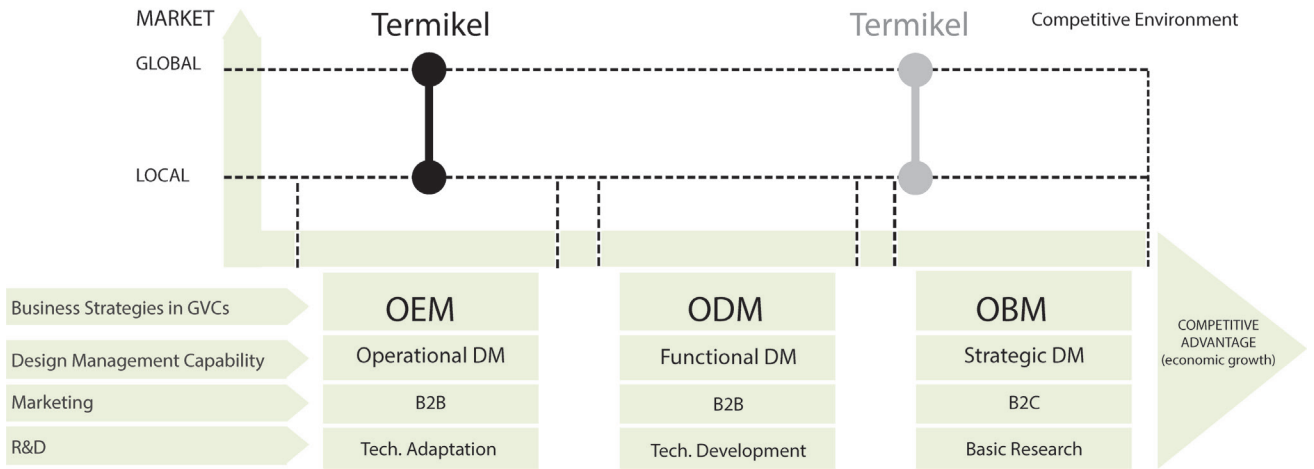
MARKET

Termikel

Termikel

Competitive Environment

GLOBAL

LOCAL

| | | | |
|---|---|---|---|
| Business Strategies in GVCs | OEM | ODM | OBM |
| Design Management Capability | Operational DM | Functional DM | Strategic DM |
| Marketing | B2B | B2B | B2C |
| R&D | Tech. Adaptation | Tech. Development | Basic Research |

COMPETITIVE ADVANTAGE (economic growth)